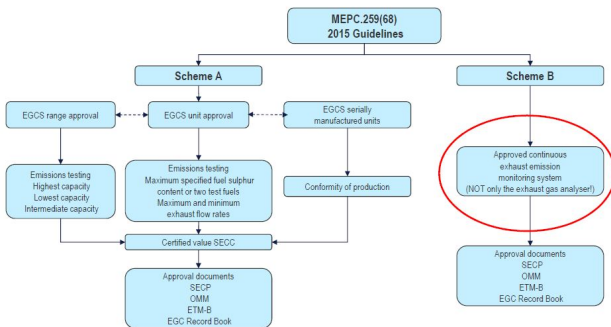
MEPC.259(68)
2015 Guidelines

Scheme A

Scheme B

EGCS range approval

EGCS unit approval

EGCS serially manufactured units

Emissions testing
Highest capacity
Lowest capacity
Intermediate capacity

Emissions testing
Maximum specified fuel sulphur content or two test fuels
Maximum and minimum exhaust flow rates

Conformity of production

Certified value SECC

Approval documents
SECP
OMM
ETM-B
EGC Record Book

Approved continuous exhaust emission monitoring system
(NOT only the exhaust gas analyser!)

Approval documents
SECP
OMM
ETM-B
EGC Record Book